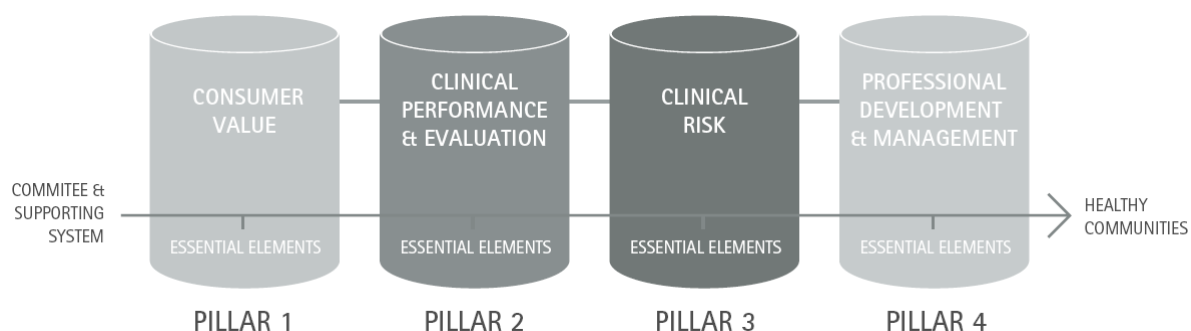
CONSUMER VALUE

CLINICAL PERFORMANCE & EVALUATION

CLINICAL RISK

PROFESSIONAL DEVELOPMENT & MANAGEMENT

COMMITEE & SUPPORTING SYSTEM

HEALTHY COMMUNITIES

ESSENTIAL ELEMENTS

ESSENTIAL ELEMENTS

ESSENTIAL ELEMENTS

ESSENTIAL ELEMENTS

PILLAR 1

PILLAR 2

PILLAR 3

PILLAR 4